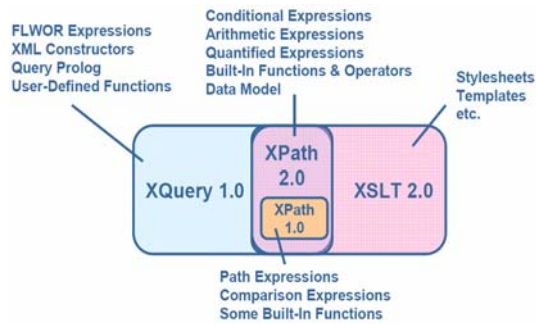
FLWOR Expressions
XML Constructors
Query Prolog
User-Defined Functions

Conditional Expressions
Arithmetic Expressions
Quantified Expressions
Built-In Functions & Operators
Data Model

Stylesheets
Templates
etc.

XQuery 1.0

XPath 2.0

XPath 1.0

XSLT 2.0

Path Expressions
Comparison Expressions
Some Built-In Functions